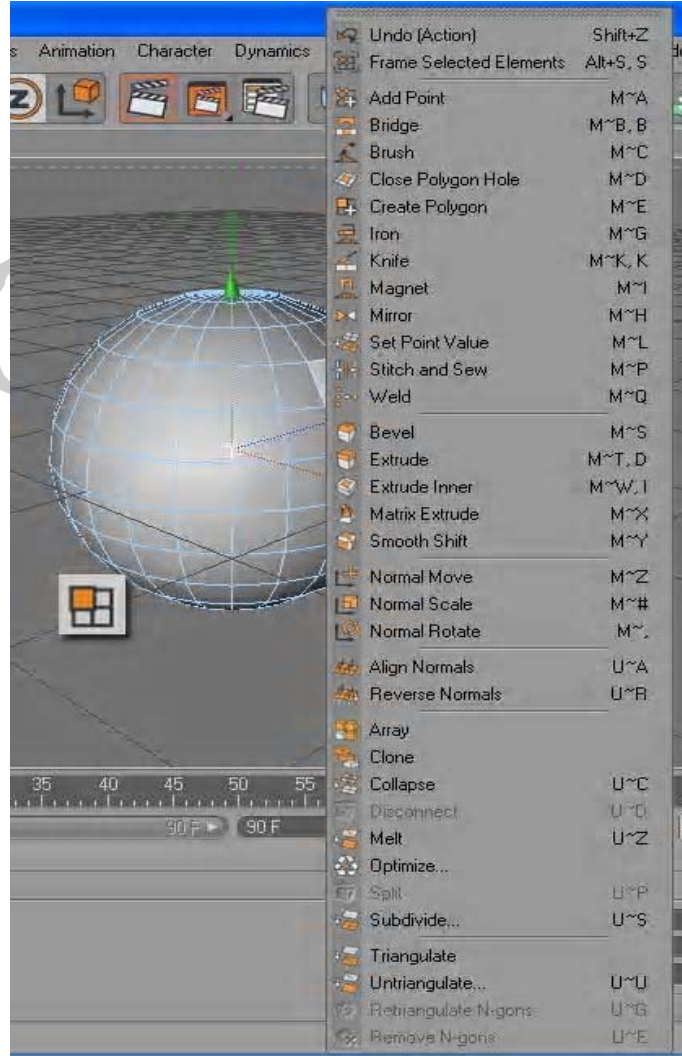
s Animation Character Dynamics

Undo (Action) Shift+Z
Frame Selected Elements Alt+S, S
Add Point M~A
Bridge M~B, B
Brush M~C
Close Polygon Hole M~D
Create Polygon M~E
Iron M~G
Knife M~K, K
Magnet M~I
Mirror M~H
Set Point Value M~L
Stitch and Sew M~P
Weld M~Q
Bevel M~S
Extrude M~T, D
Extrude Inner M~W, I
Matrix Extrude M~X
Smooth Shift M~Y
Normal Move M~Z
Normal Scale M~#
Normal Rotate M~,
Align Normals U~A
Reverse Normals U~R
Array
Clone
Collapse U~C
Disconnect U~D
Melt U~Z
Optimize...
Split U~P
Subdivide... U~S
Triangulate
Untriangulate... U~U
Retriangulate N-gons U~G
Remove N-gons U~E

35 40 45 50 55
90 F 90 F